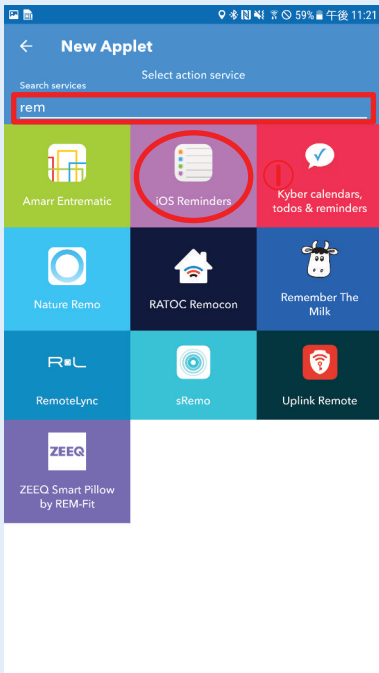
59% 午後 11:21

New Applet

Select action service

Search services

rem

Amarr Entrematic

iOS Reminders

Kyber calendars, todos & reminders

Nature Remo

RATOC Remocon

Remember The Milk

R■L

RemoteLync

sRemo

Uplink Remote

ZEEQ

ZEEQ Smart Pillow by REM-Fit